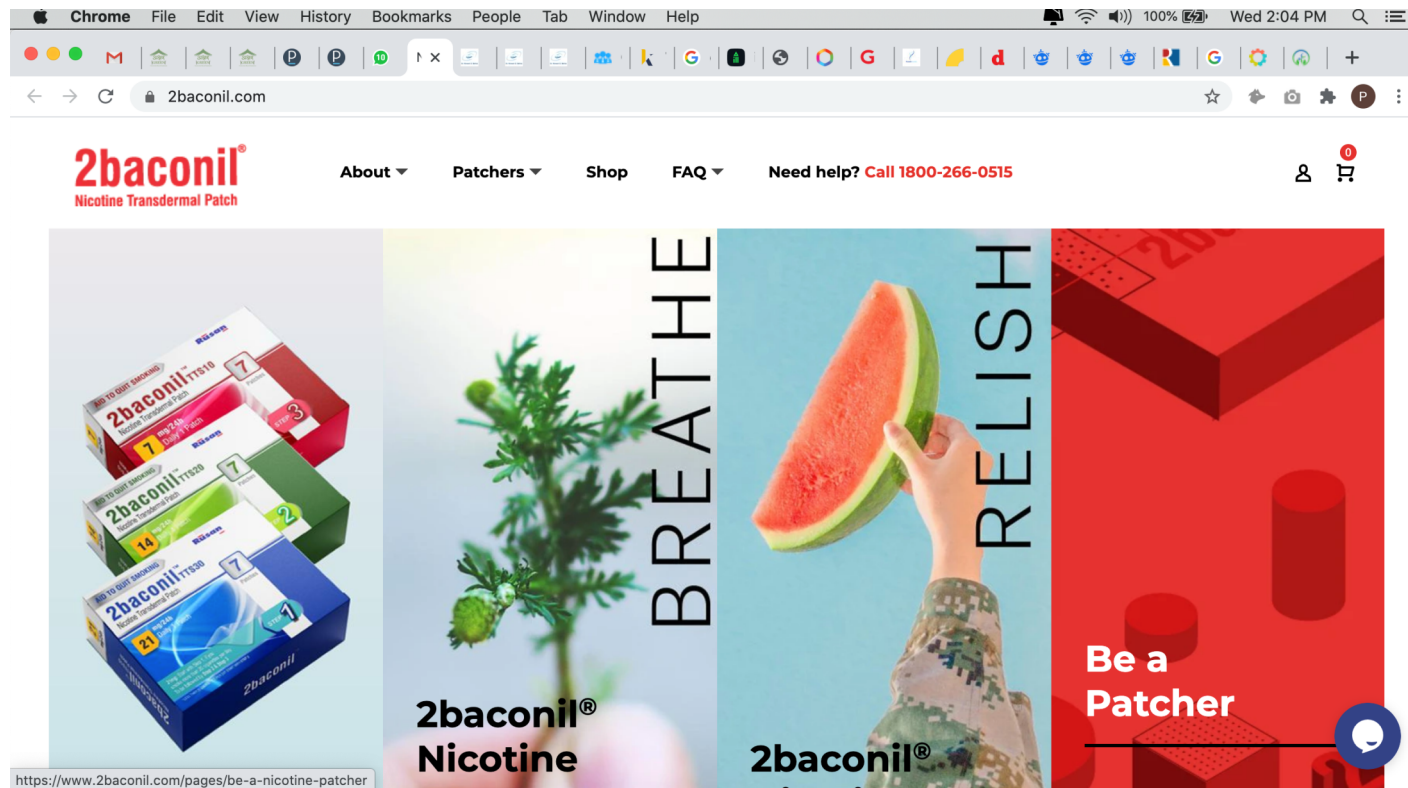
Chrome File Edit View History Bookmarks People Tab Window Help

100% Wed 2:04 PM

2baconil.com

2baconil®
Nicotine Transdermal Patch

About Patchers Shop FAQ Need help? Call 1800-266-0515

0

AID TO QUIT SMOKING
2baconil TTS10
Nicotine Transdermal Patch
7
3

AID TO QUIT SMOKING
2baconil TTS20
Nicotine Transdermal Patch
14
2

AID TO QUIT SMOKING
2baconil TTS30
Nicotine Transdermal Patch
21
1
2baconil

BREATHE

2baconil®
Nicotine

RELISH

2baconil®

Be a Patcher

https://www.2baconil.com/pages/be-a-nicotine-patcher